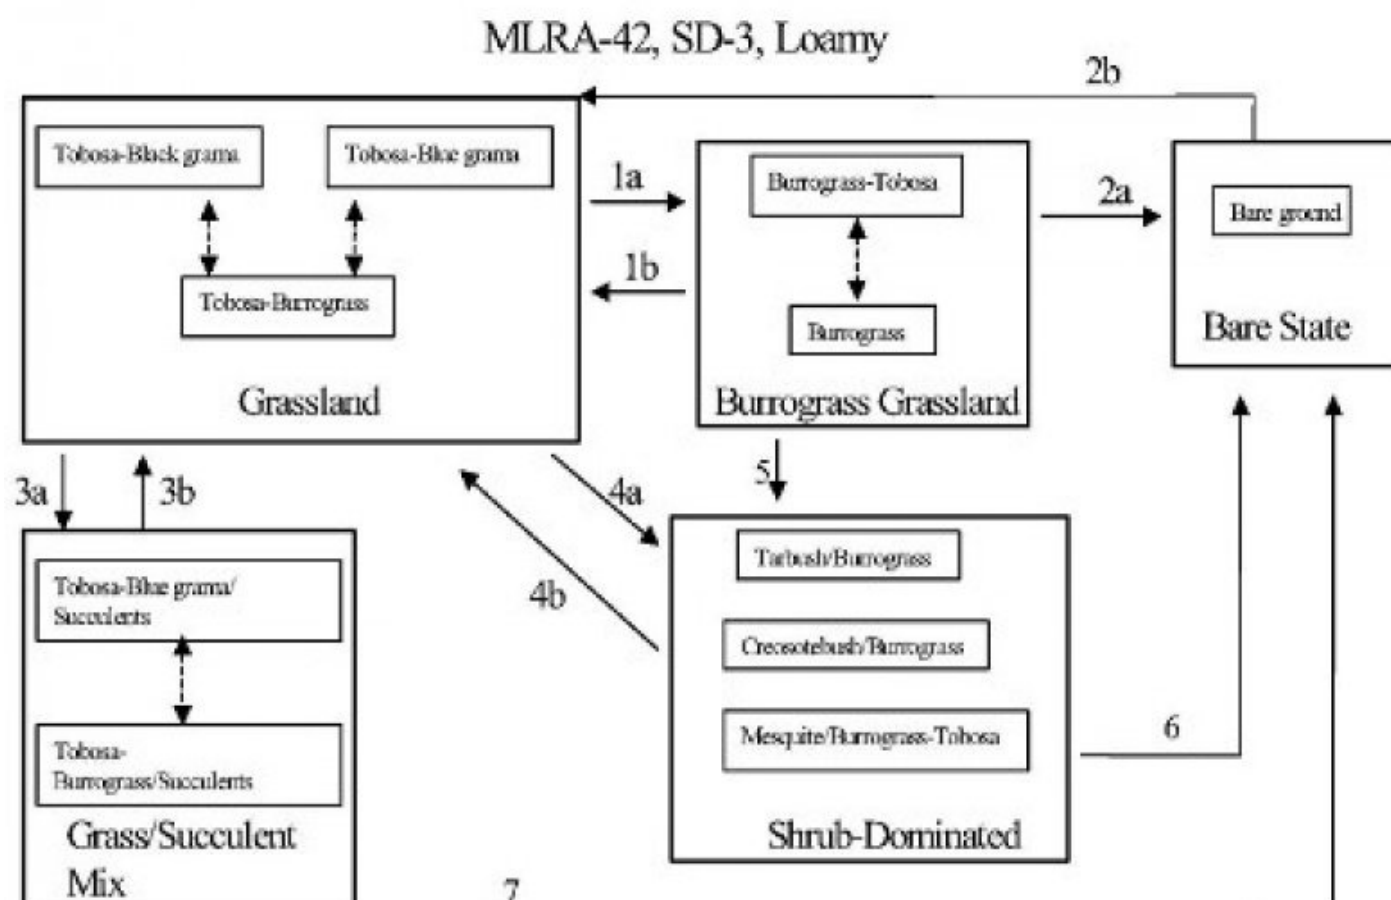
MLRA-42, SD-3, Loamy

2b

Tobosa-Black grama

Tobosa-Blue grama

Tobosa-Burrograss

Grassland

1a

1b

Burrograss-Tobosa

Burrograss

Burrograss Grassland

2a

Bare ground

Bare State

3a

3b

4a

4b

5

Tobosa-Blue grama/ Succulents

Tobosa-Burrograss/Succulents

Grass/Succulent Mix

Tarbush/Burrograss

Creosotebush/Burrograss

Mesquite/Burrograss-Tobosa

Shrub-Dominated

6

7